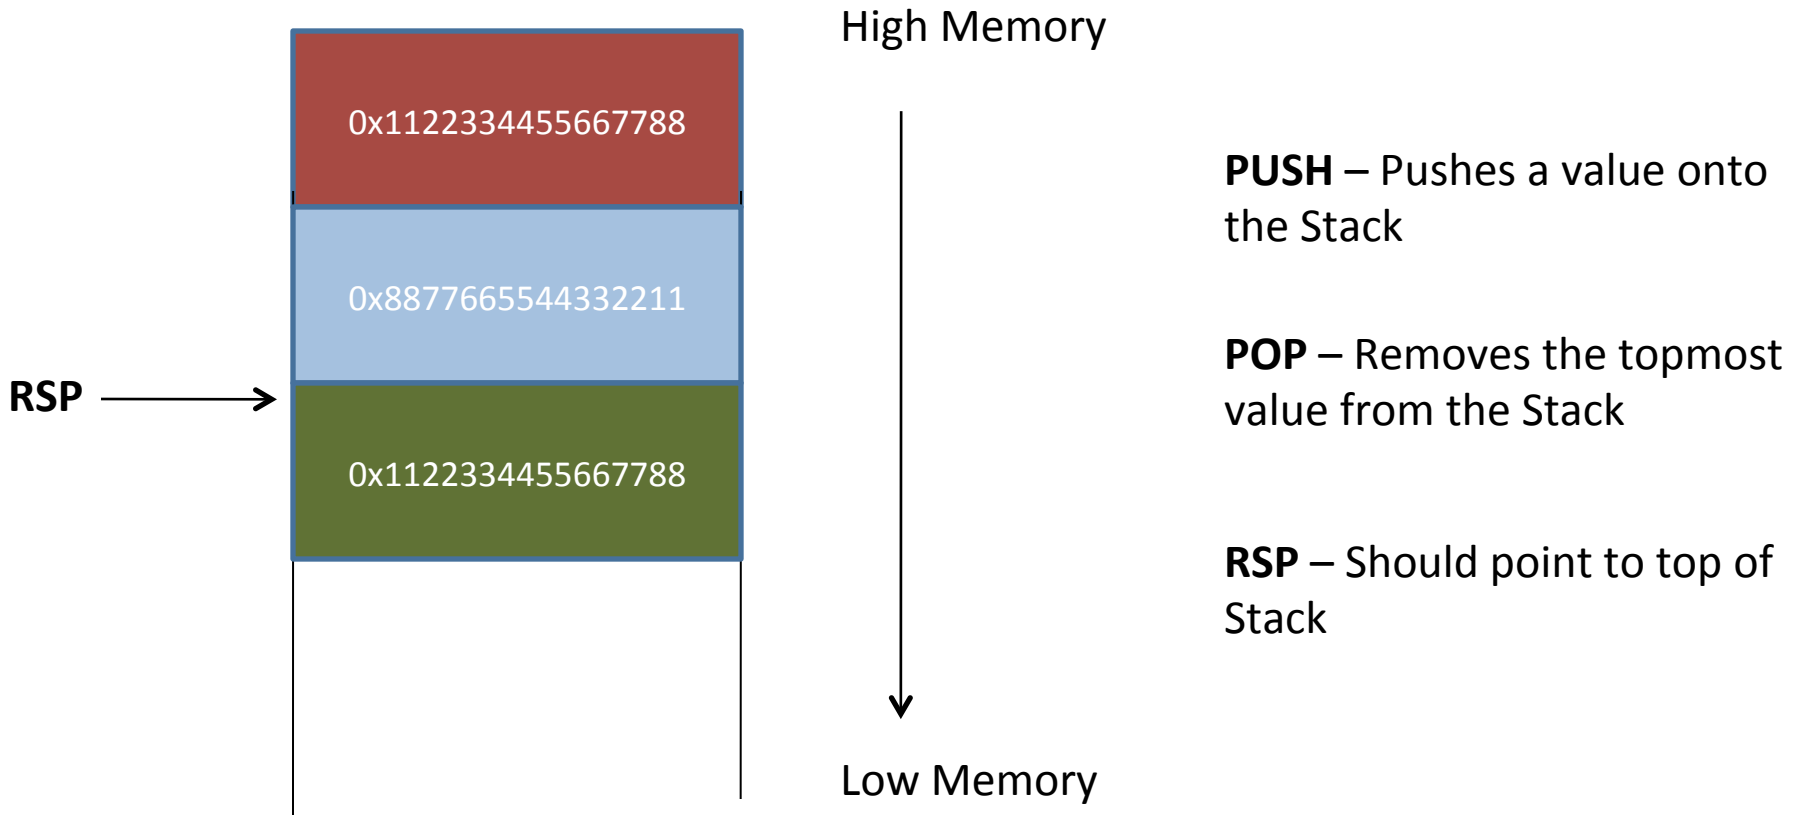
High Memory

0x1122334455667788

0x8877665544332211

RSP

0x1122334455667788

Low Memory

**PUSH** – Pushes a value onto the Stack

**POP** – Removes the topmost value from the Stack

**RSP** – Should point to top of Stack